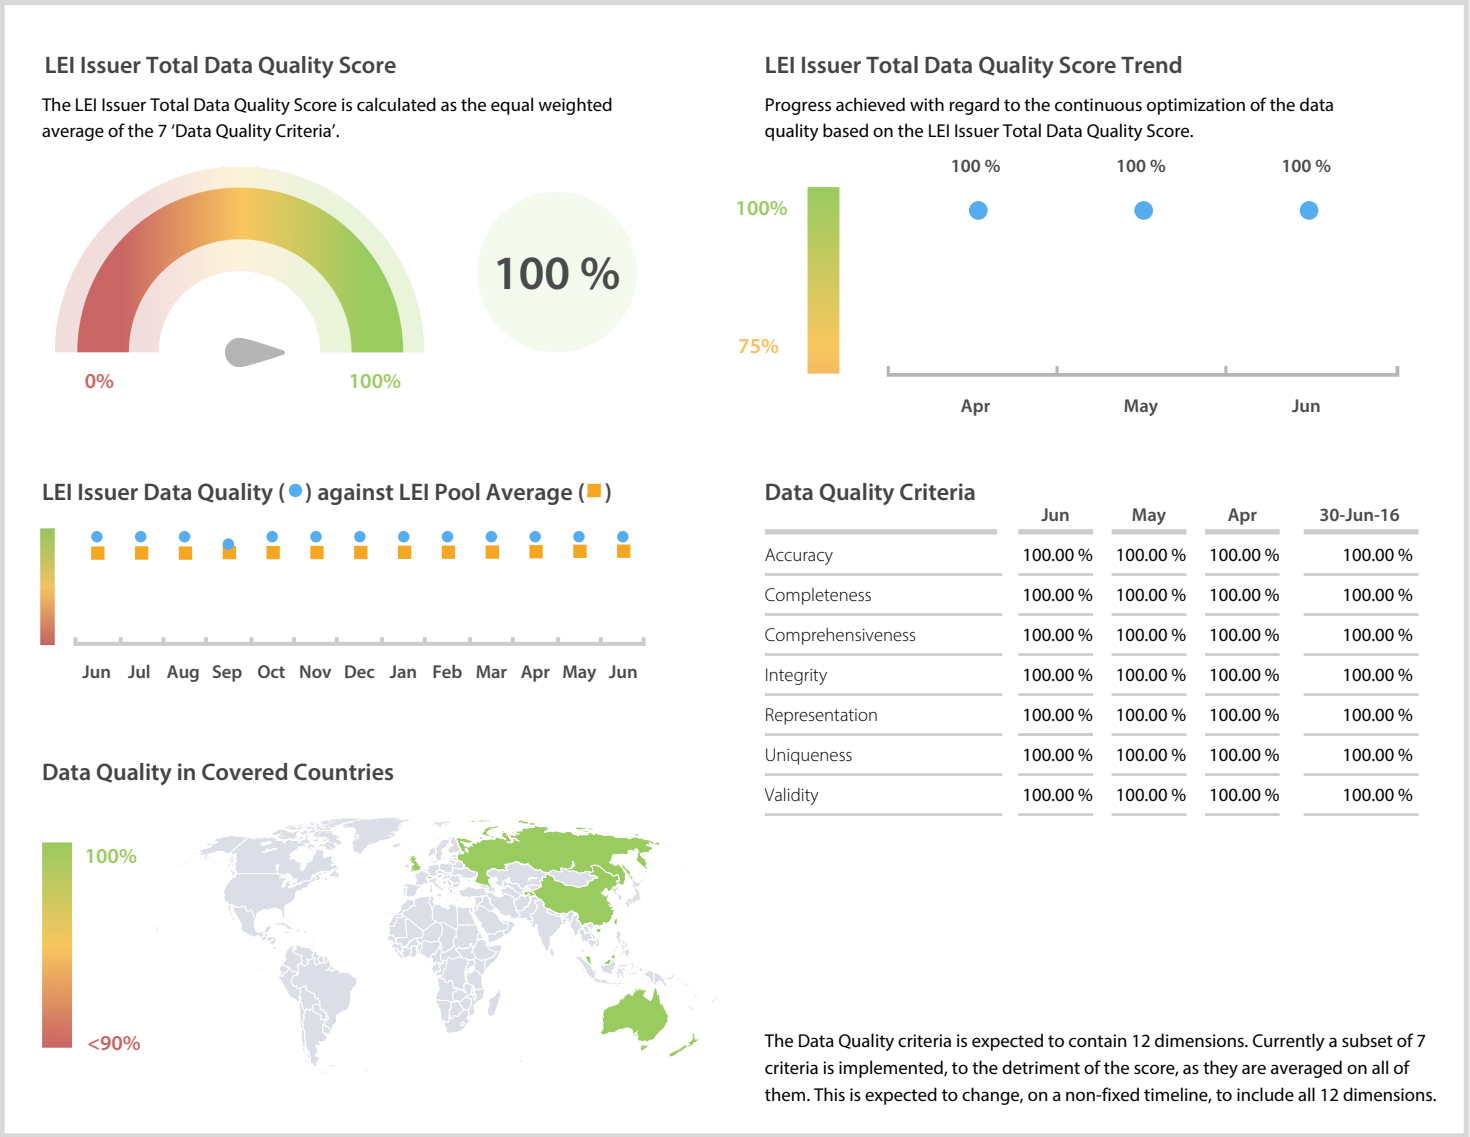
LEI Issuer Total Data Quality Score

The LEI Issuer Total Data Quality Score is calculated as the equal weighted average of the 7 'Data Quality Criteria'.

0%

100%

100 %

LEI Issuer Total Data Quality Score Trend

Progress achieved with regard to the continuous optimization of the data quality based on the LEI Issuer Total Data Quality Score.

100%

75%

100 %

100 %

100 %

Apr

May

Jun

LEI Issuer Data Quality ( ) against LEI Pool Average ( )

Jun Jul Aug Sep Oct Nov Dec Jan Feb Mar Apr May Jun

Data Quality Criteria

| | Jun | May | Apr | 30-Jun-16 |
|---|---|---|---|---|
| Accuracy | 100.00 % | 100.00 % | 100.00 % | 100.00 % |
| Completeness | 100.00 % | 100.00 % | 100.00 % | 100.00 % |
| Comprehensiveness | 100.00 % | 100.00 % | 100.00 % | 100.00 % |
| Integrity | 100.00 % | 100.00 % | 100.00 % | 100.00 % |
| Representation | 100.00 % | 100.00 % | 100.00 % | 100.00 % |
| Uniqueness | 100.00 % | 100.00 % | 100.00 % | 100.00 % |
| Validity | 100.00 % | 100.00 % | 100.00 % | 100.00 % |

Data Quality in Covered Countries

100%

<90%

The Data Quality criteria is expected to contain 12 dimensions. Currently a subset of 7 criteria is implemented, to the detriment of the score, as they are averaged on all of them. This is expected to change, on a non-fixed timeline, to include all 12 dimensions.